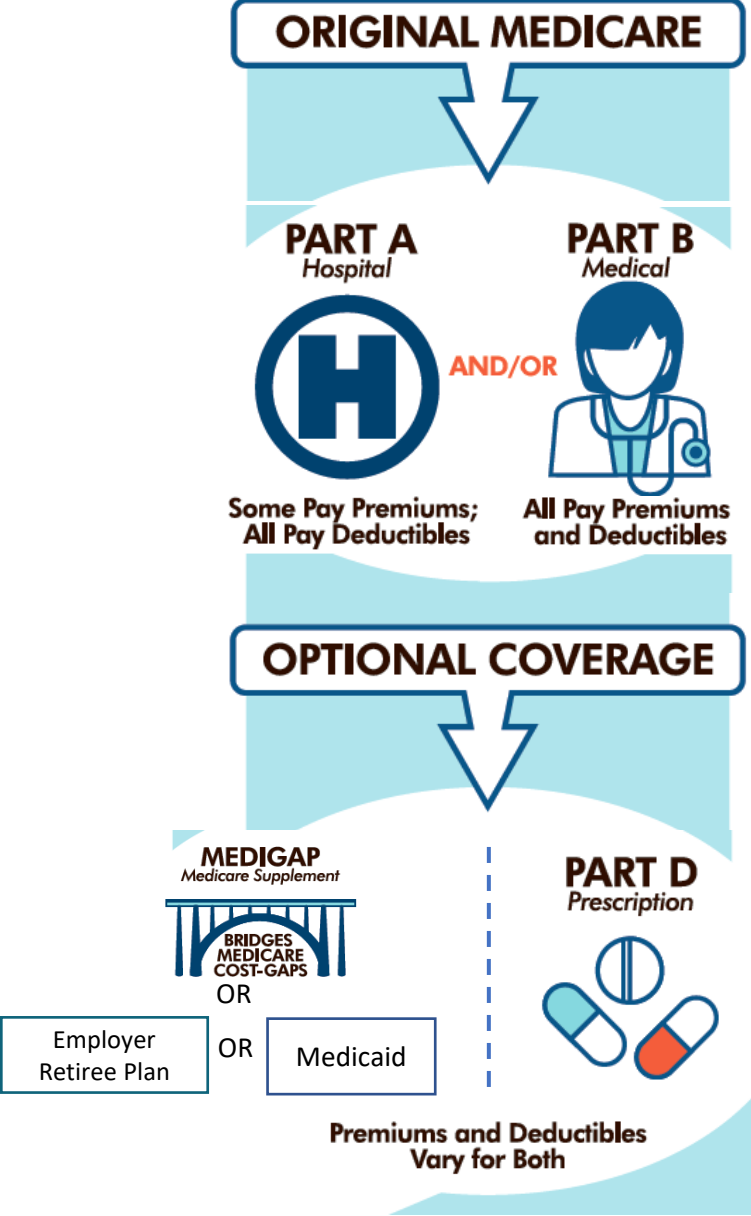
ORIGINAL MEDICARE

PART A
Hospital

AND/OR

PART B
Medical

Some Pay Premiums; All Pay Deductibles

All Pay Premiums and Deductibles

OPTIONAL COVERAGE

MEDIGAP
Medicare Supplement

BRIDGES MEDICARE COST-GAPS

OR

Employer Retiree Plan

OR

Medicaid

PART D
Prescription

Premiums and Deductibles Vary for Both